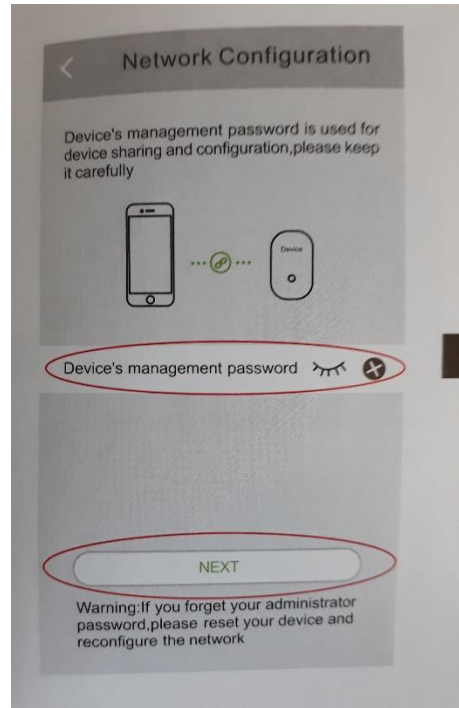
<

Network Configuration

Device's management password is used for device sharing and configuration,please keep it carefully

Device

Device's management password

NEXT

Warning:If you forget your administrator password,please reset your device and reconfigure the network